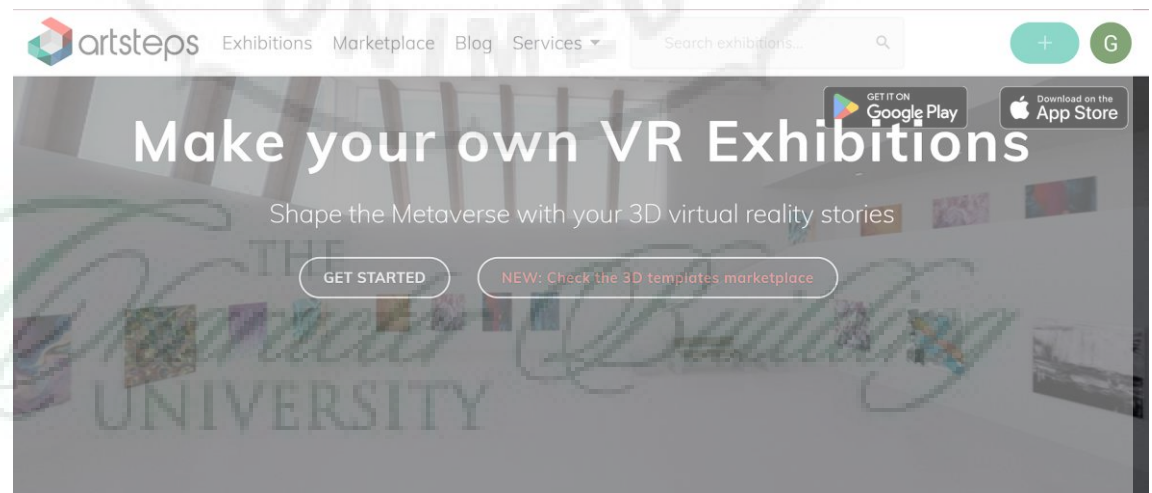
artsteps Exhibitions Marketplace Blog Services

Search exhibitions...

+ G

GET IT ON Google Play

Download on the App Store

Make your own VR Exhibitions

Shape the Metaverse with your 3D virtual reality stories

GET STARTED

NEW: Check the 3D templates marketplace

THE Unimed Building UNIVERSITY